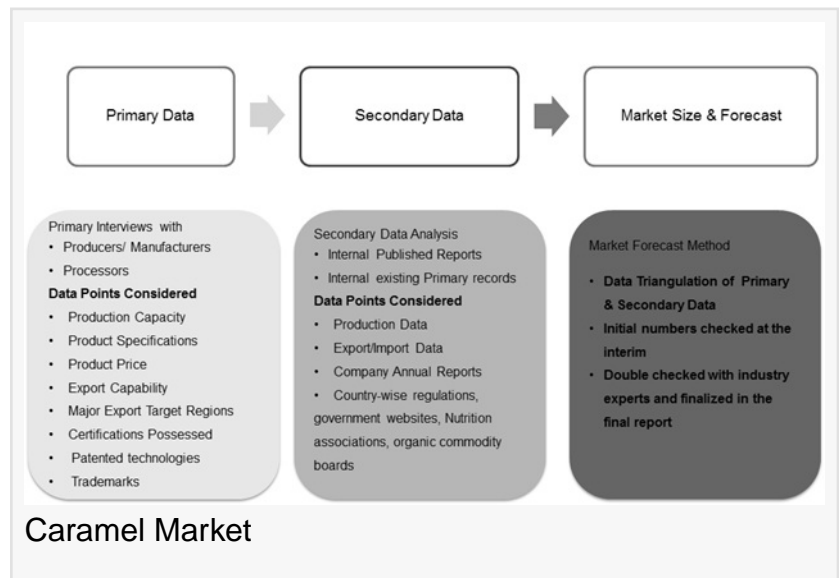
Primary Data

Secondary Data

Market Size & Forecast

Primary Interviews with
• Producers/ Manufacturers
• Processors
**Data Points Considered**
• Production Capacity
• Product Specifications
• Product Price
• Export Capability
• Major Export Target Regions
• Certifications Possessed
• Patented technologies
• Trademarks

Secondary Data Analysis
• Internal Published Reports
• Internal existing Primary records
**Data Points Considered**
• Production Data
• Export/Import Data
• Company Annual Reports
• Country-wise regulations, government websites, Nutrition associations, organic commodity boards

Market Forecast Method
• **Data Triangulation of Primary & Secondary Data**
• **Initial numbers checked at the interim**
• **Double checked with industry experts and finalized in the final report**

Caramel Market